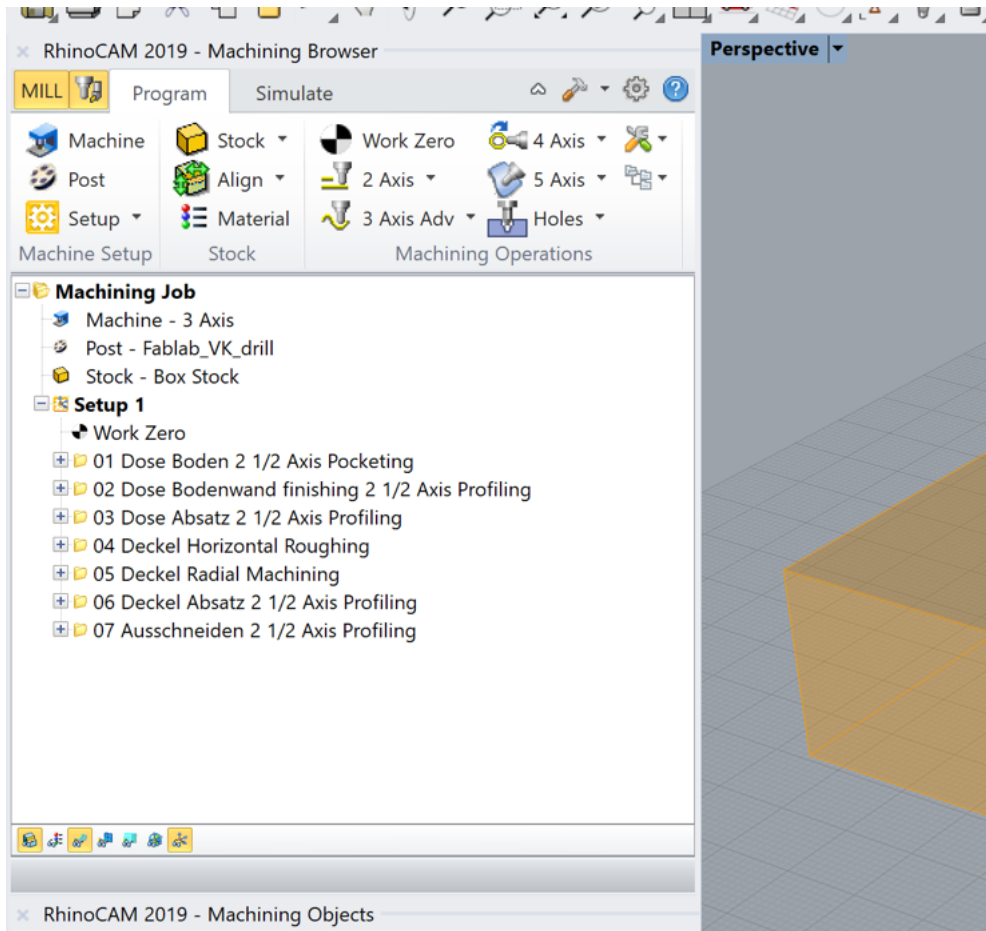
RhinoCAM 2019 - Machining Browser

Perspective

MILL Program Simulate

Machine
Post
Setup
Machine Setup

Stock
Align
Material
Stock

Work Zero
2 Axis
3 Axis Adv
4 Axis
5 Axis
Holes
Machining Operations

Machining Job
Machine - 3 Axis
Post - Fablab_VK_drill
Stock - Box Stock
Setup 1
Work Zero
01 Dose Boden 2 1/2 Axis Pocketing
02 Dose Bodenwand finishing 2 1/2 Axis Profiling
03 Dose Absatz 2 1/2 Axis Profiling
04 Deckel Horizontal Roughing
05 Deckel Radial Machining
06 Deckel Absatz 2 1/2 Axis Profiling
07 Ausschneiden 2 1/2 Axis Profiling

RhinoCAM 2019 - Machining Objects